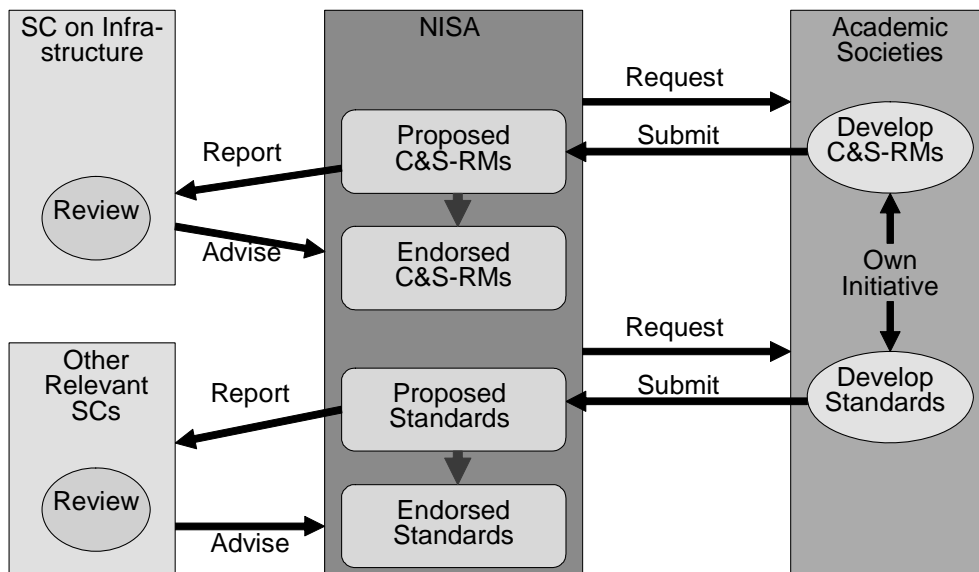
SC on Infrastructure

Review

NISA

Academic Societies

Request

Submit

Report

Proposed C&S-RMs

Develop C&S-RMs

Advise

Endorsed C&S-RMs

Own Initiative

Other Relevant SCs

Request

Report

Submit

Proposed Standards

Develop Standards

Review

Endorsed Standards

Advise